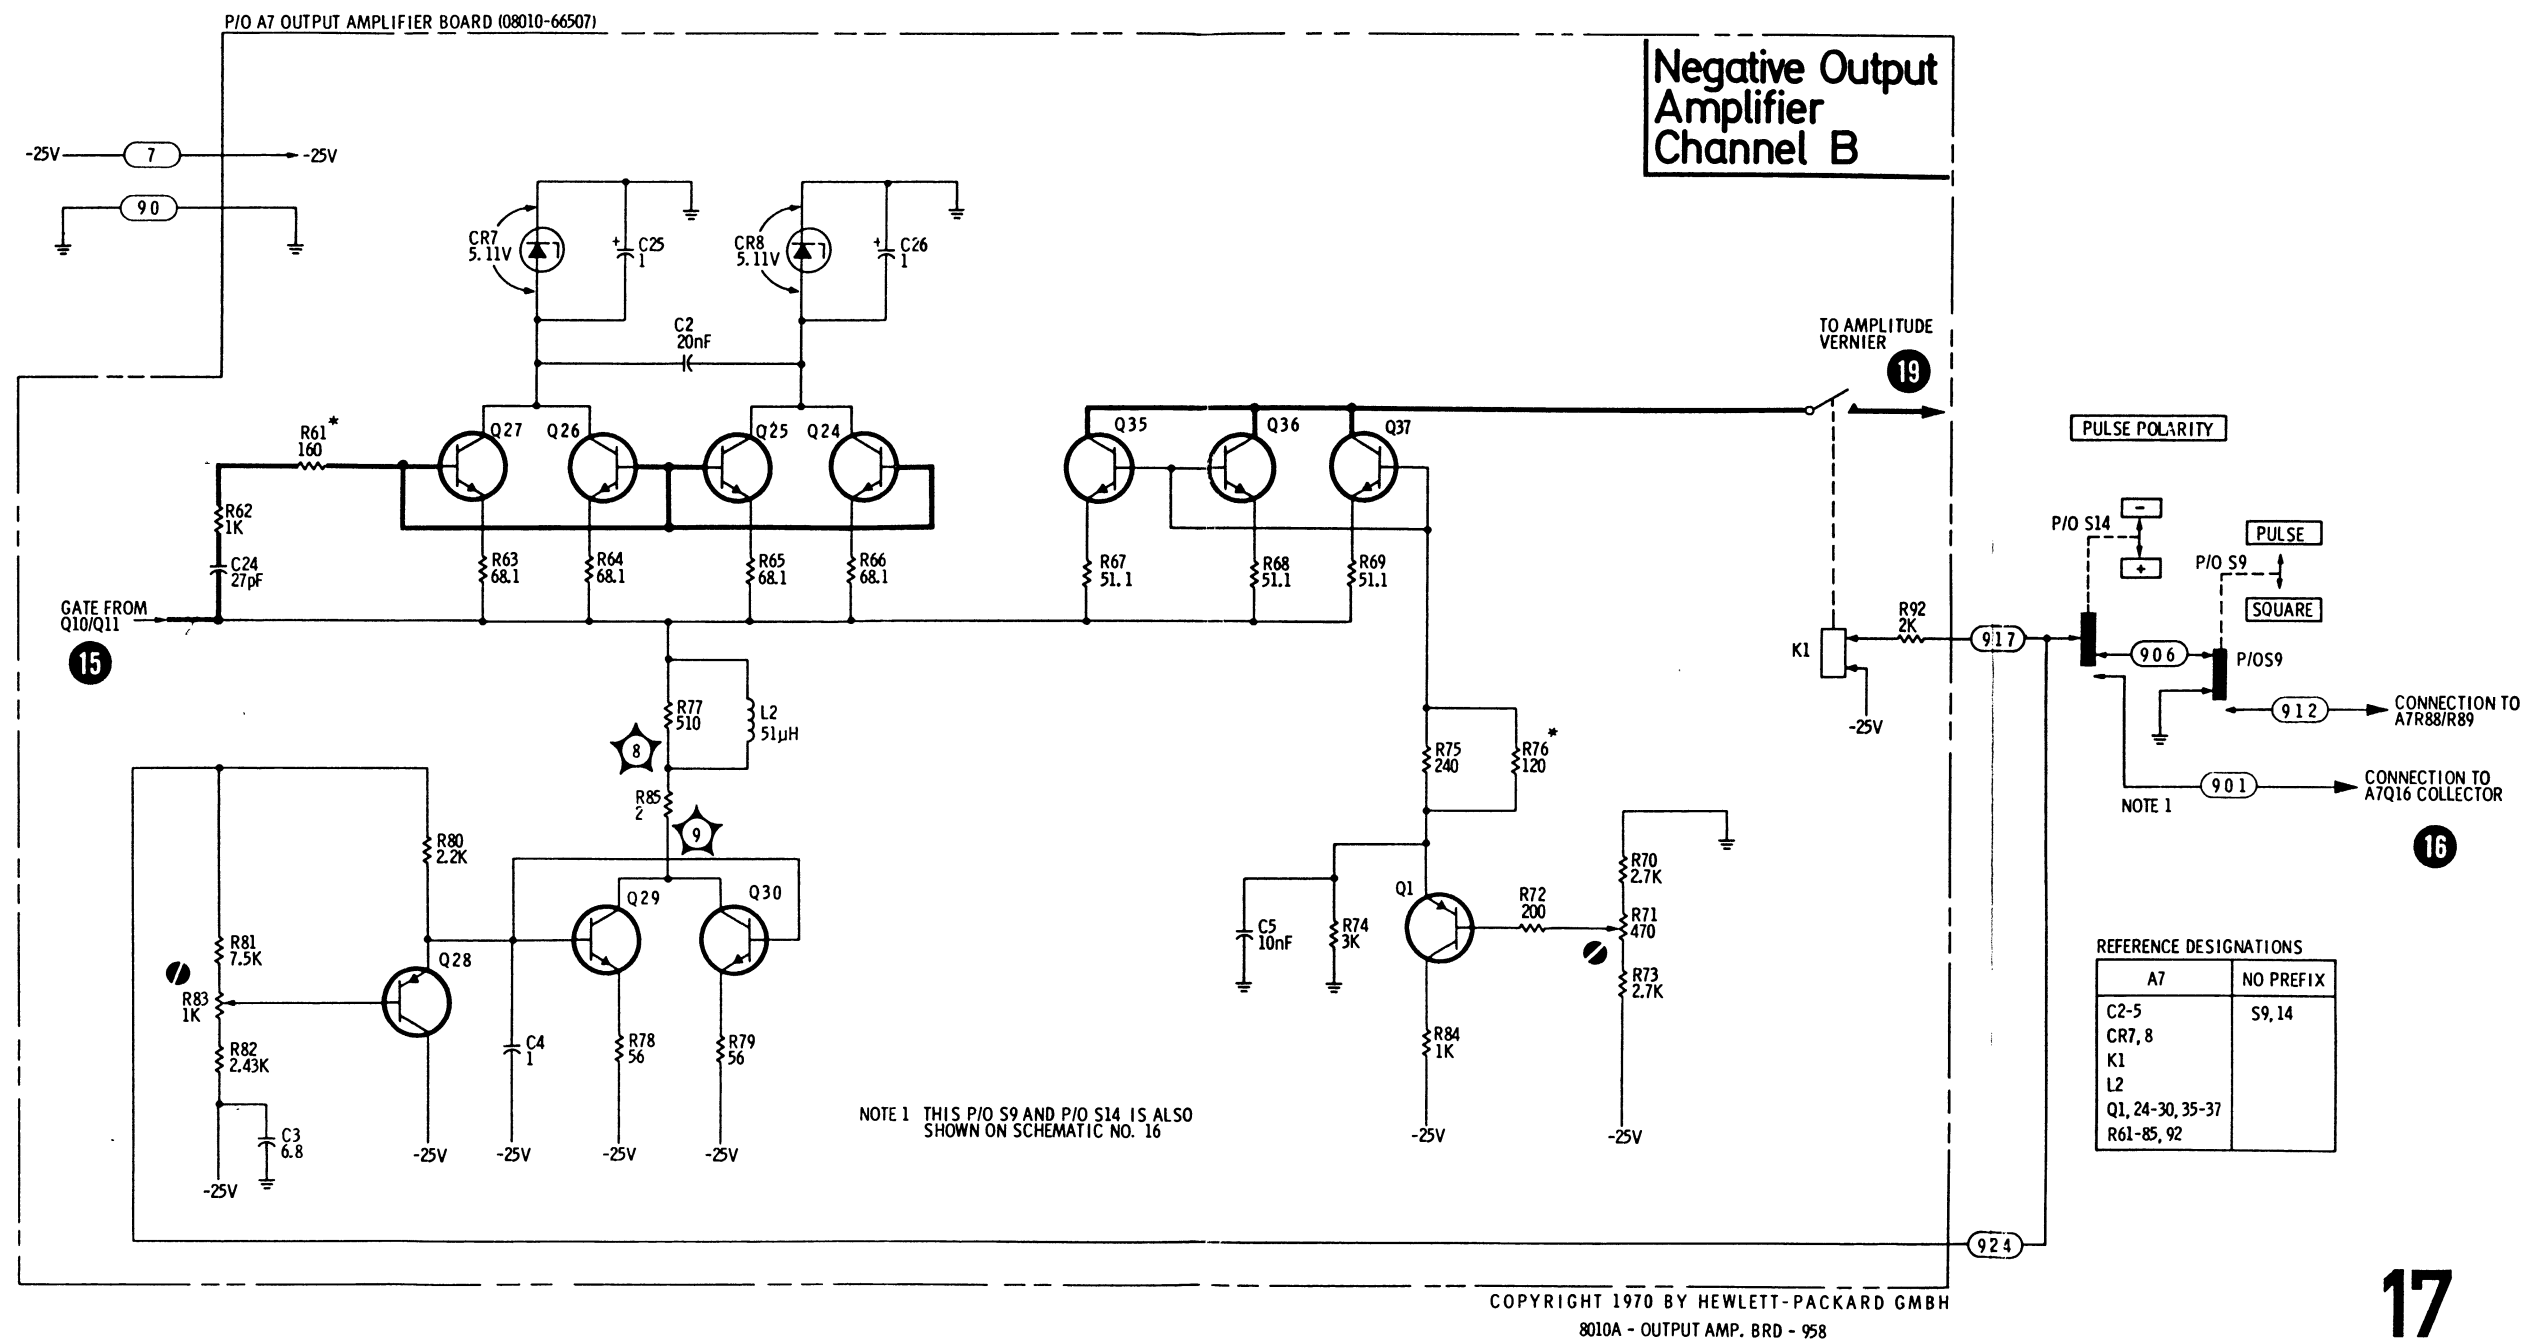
P/O A7 OUTPUT AMPLIFIER BOARD (08010-66507)

Negative Output Amplifier Channel B

-25V 7 -25V

90

CR7 5.11V

C25 1

CR8 5.11V

C26 1

C2 20nF

TO AMPLITUDE VERNIER

19

R61* 160

Q27 Q26 Q25 Q24

Q35 Q36 Q37

PULSE POLARITY

R62 1K

C24 27pF

R63 68.1

R64 68.1

R65 68.1

R66 68.1

R67 51.1

R68 51.1

R69 51.1

P/O S14

−

+

PULSE

P/O S9

SQUARE

GATE FROM Q10/Q11

15

K1

R92 2K

917

906

P/OS9

-25V

912

CONNECTION TO A7R88/R89

R77 510

L2 51µH

8

R75 240

R76* 120

901

CONNECTION TO A7Q16 COLLECTOR

NOTE 1

R85 2

9

16

R80 2.2K

Q29 Q30

R70 2.7K

Q1

R72 200

R71 470

R81 7.5K

Q28

C5 10nF

R74 3K

R73 2.7K

R83 1K

REFERENCE DESIGNATIONS

| A7 | NO PREFIX |
|---|---|
| C2-5<br>CR7, 8<br>K1<br>L2<br>Q1, 24-30, 35-37<br>R61-85, 92 | S9, 14 |

R82 2.43K

C4 1

R78 56

R79 56

R84 1K

NOTE 1 THIS P/O S9 AND P/O S14 IS ALSO SHOWN ON SCHEMATIC NO. 16

C3 6.8

-25V -25V -25V -25V -25V -25V -25V

924

COPYRIGHT 1970 BY HEWLETT-PACKARD GMBH

8010A - OUTPUT AMP. BRD - 958

17